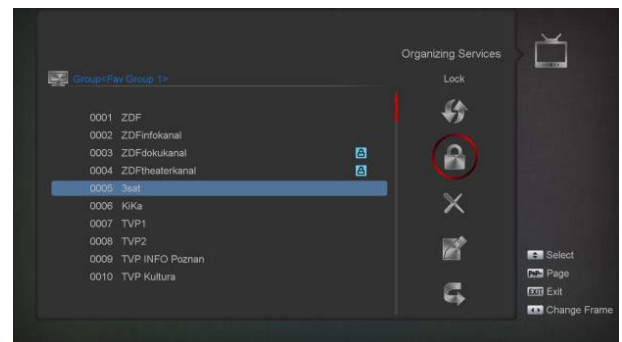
Organizing Services

Group<Fav Group 1>

Lock

0001 ZDF
0002 ZDFinfokanal
0003 ZDFdokukanal
0004 ZDFtheaterkanal
0005 3sat
0006 KiKa
0007 TVP1
0008 TVP2
0009 TVP INFO Poznan
0010 TVP Kultura

Select
Page
EXIT Exit
Change Frame